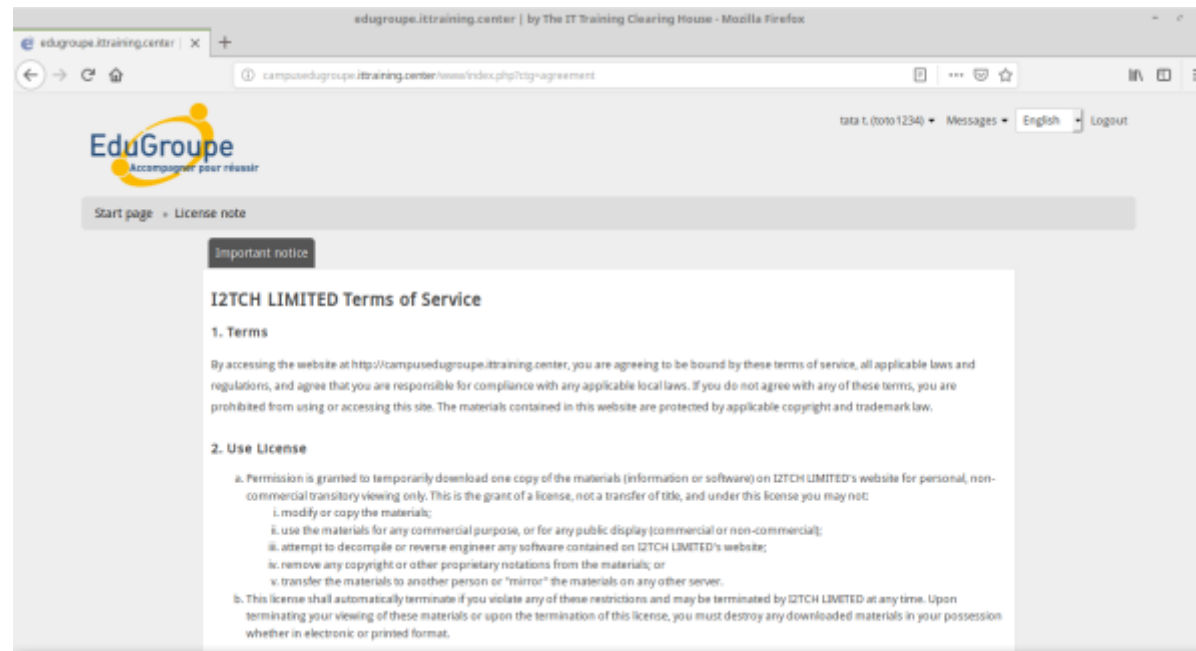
edugroupe.ittraining.center | by The IT Training Clearing House - Mozilla Firefox

edugroupe.ittraining.center | ×

campusedugroupe.ittraining.center/www/index.php?ctg=agreement

EduGroupe
Accompagner pour réussir

tata t. (toto1234) ▾ Messages ▾ English Logout

Start page » License note

Important notice

I2TCH LIMITED Terms of Service

1. Terms

By accessing the website at http://campusedugroupe.ittraining.center, you are agreeing to be bound by these terms of service, all applicable laws and regulations, and agree that you are responsible for compliance with any applicable local laws. If you do not agree with any of these terms, you are prohibited from using or accessing this site. The materials contained in this website are protected by applicable copyright and trademark law.

2. Use License

a. Permission is granted to temporarily download one copy of the materials (information or software) on I2TCH LIMITED's website for personal, non-commercial transitory viewing only. This is the grant of a license, not a transfer of title, and under this license you may not:
i. modify or copy the materials;
ii. use the materials for any commercial purpose, or for any public display (commercial or non-commercial);
iii. attempt to decompile or reverse engineer any software contained on I2TCH LIMITED's website;
iv. remove any copyright or other proprietary notations from the materials; or
v. transfer the materials to another person or "mirror" the materials on any other server.
b. This license shall automatically terminate if you violate any of these restrictions and may be terminated by I2TCH LIMITED at any time. Upon terminating your viewing of these materials or upon the termination of this license, you must destroy any downloaded materials in your possession whether in electronic or printed format.